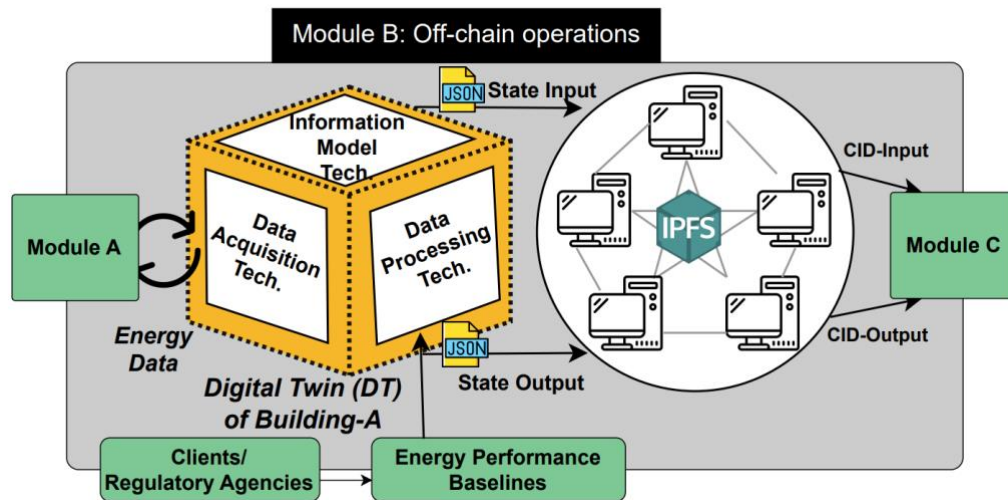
Module B: Off-chain operations

JSON State Input

Information Model Tech.

Data Acquisition Tech.

Data Processing Tech.

Module A

Energy Data

JSON

State Output

Digital Twin (DT) of Building-A

IPFS

CID-Input

CID-Output

Module C

Clients/ Regulatory Agencies

Energy Performance Baselines